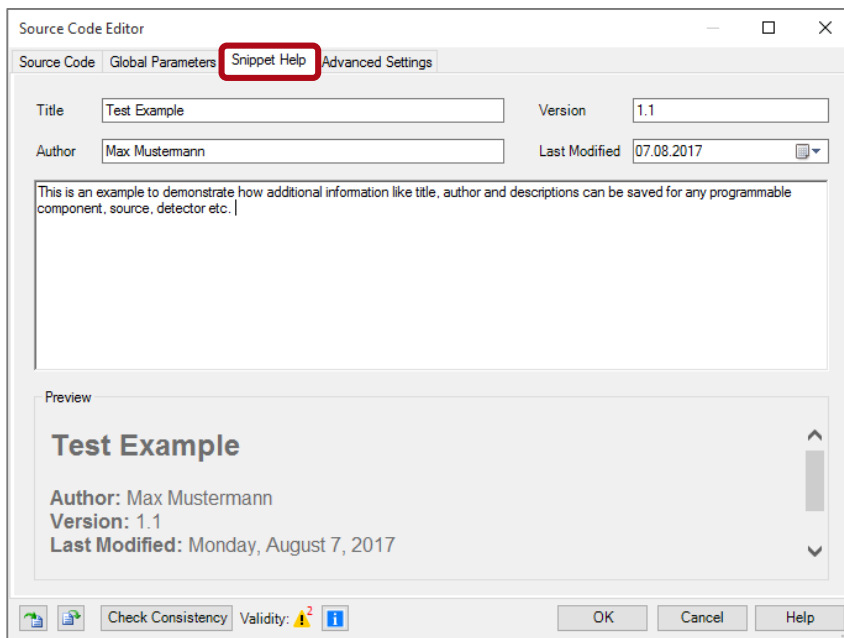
Source Code Editor

Source Code | Global Parameters | Snippet Help | Advanced Settings

Title Test Example

Version 1.1

Author Max Mustermann

Last Modified 07.08.2017

This is an example to demonstrate how additional information like title, author and descriptions can be saved for any programmable component, source, detector etc.

Preview

Test Example

Author: Max Mustermann
Version: 1.1
Last Modified: Monday, August 7, 2017

Check Consistency Validity: 2

OK Cancel Help